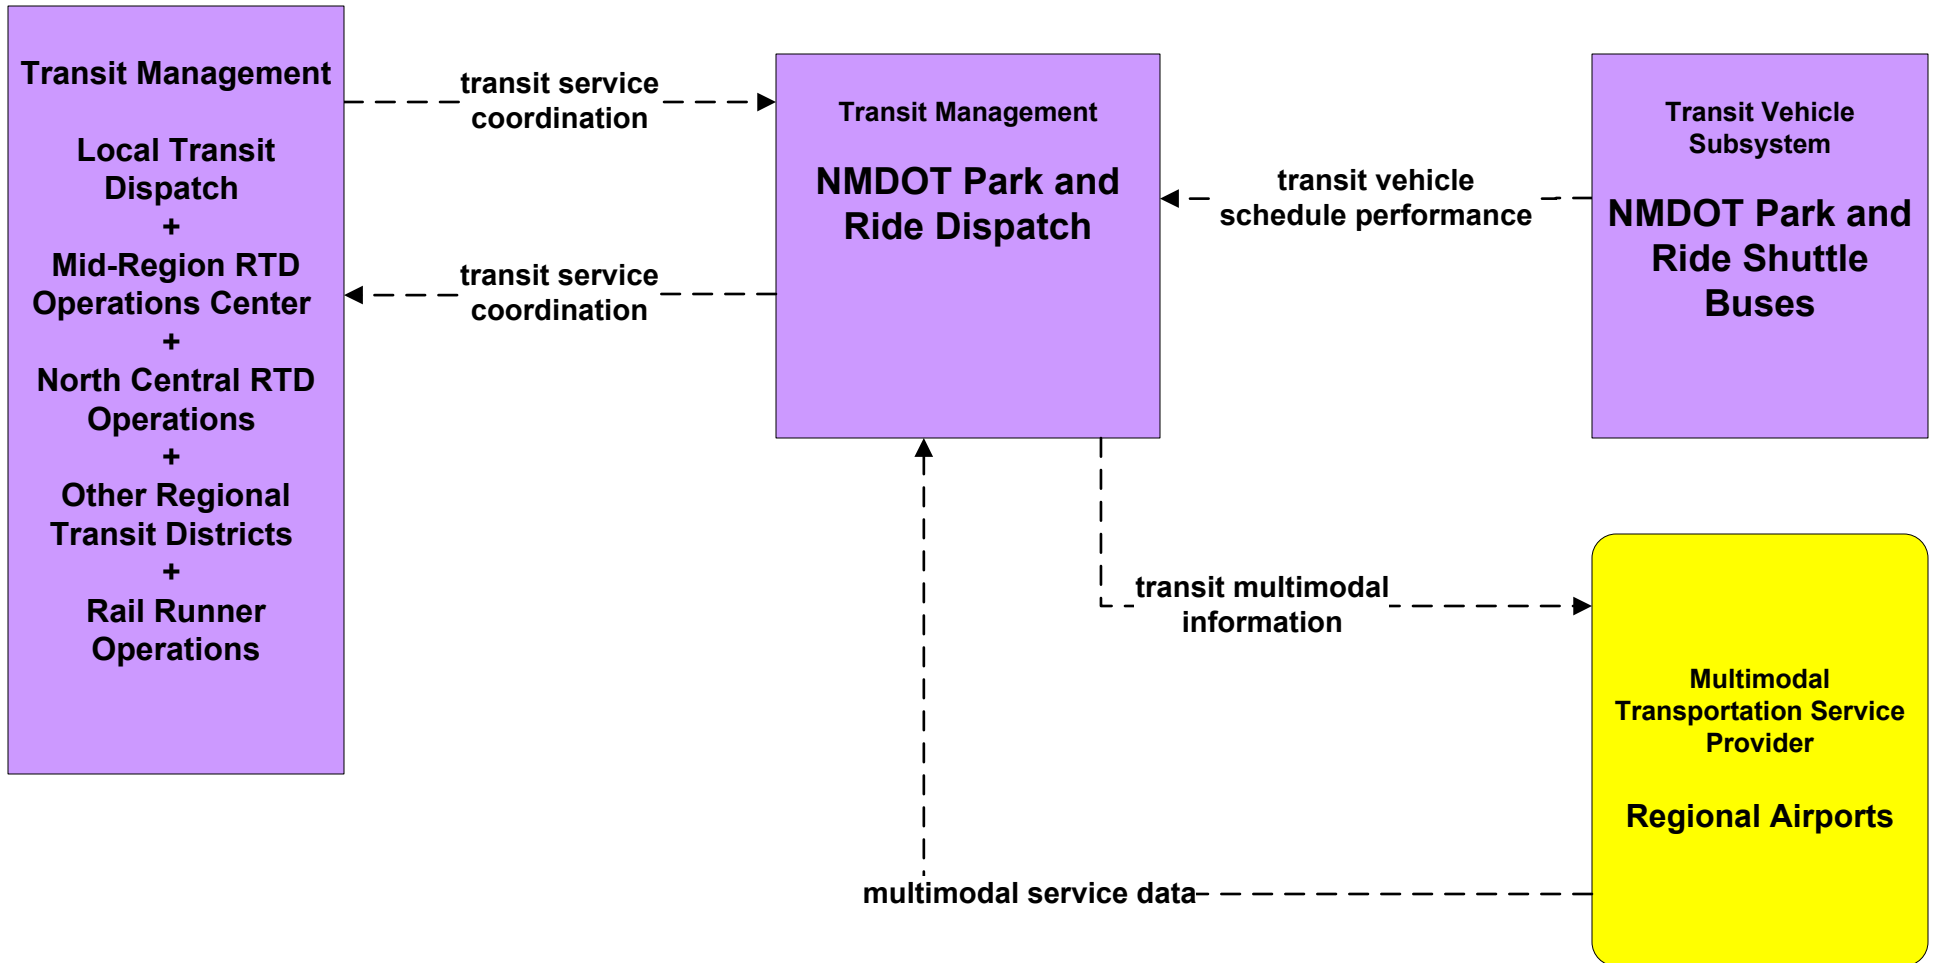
Transit Management

Local Transit Dispatch
+
Mid-Region RTD Operations Center
+
North Central RTD Operations
+
Other Regional Transit Districts
+
Rail Runner Operations

transit service coordination

transit service coordination

Transit Management

NMDOT Park and Ride Dispatch

transit vehicle schedule performance

Transit Vehicle Subsystem

NMDOT Park and Ride Shuttle Buses

transit multimodal information

Multimodal Transportation Service Provider

Regional Airports

multimodal service data